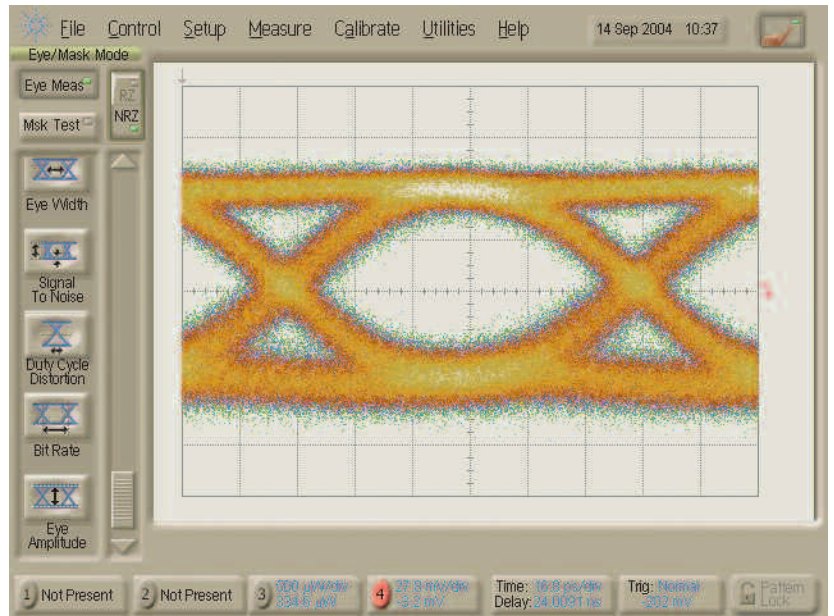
File Control Setup Measure Calibrate Utilities Help

14 Sep 2004 10:37

Eye/Mask Mode

Eye Meas

Msk Test

RZ

NRZ

Eye Width

Signal To Noise

Duty Cycle Distortion

Bit Rate

Eye Amplitude

1 Not Present

2 Not Present

3 300 µW/div 334.6 µW

4 27.9 mV/div -3.2 mV

Time: 16.8 ps/div
Delay: 24.0031 ns

Trig: Normal
-202 mV

Pattern Lock